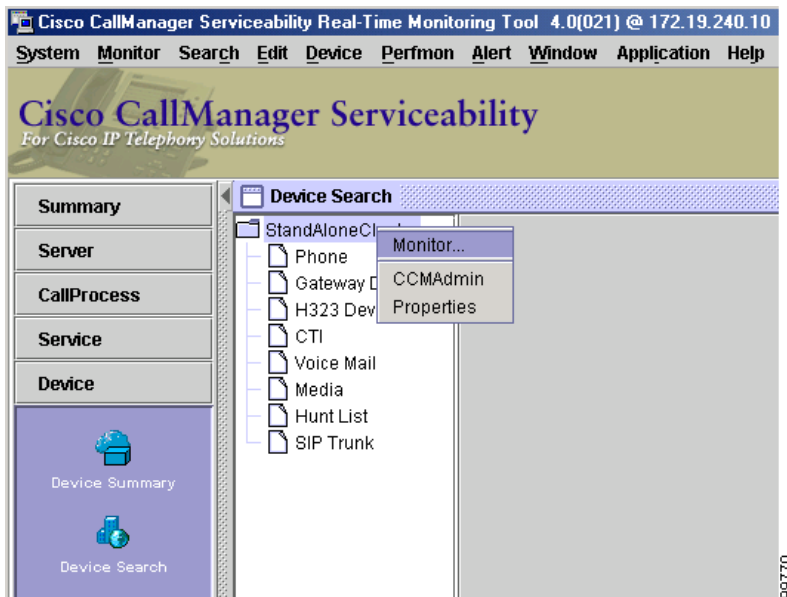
Cisco CallManager Serviceability Real-Time Monitoring Tool 4.0(021) @ 172.19.240.10

System Monitor Search Edit Device Perfmon Alert Window Application Help

Cisco CallManager Serviceability
For Cisco IP Telephony Solutions

Summary
Server
CallProcess
Service
Device

Device Summary
Device Search

Device Search

StandAloneCl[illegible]
Phone
Gateway D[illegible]
H323 Dev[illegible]
CTI
Voice Mail
Media
Hunt List
SIP Trunk

Monitor...
CCMAdmin
Properties

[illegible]9770